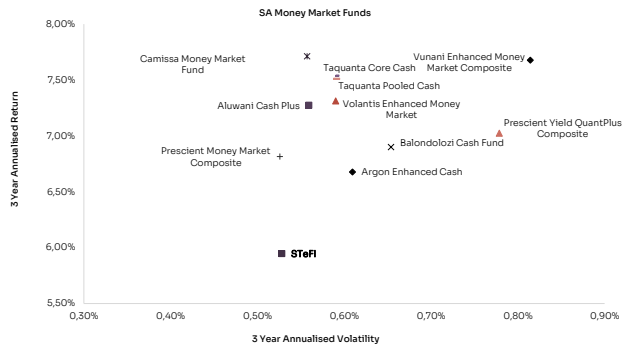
SA Money Market Funds

3 Year Annualised Return

8,00%
7,50%
7,00%
6,50%
6,00%
5,50%

Camissa Money Market Fund
Vunani Enhanced Money Market Composite
Taquanta Core Cash
Taquanta Pooled Cash
Aluwani Cash Plus
Volantis Enhanced Money Market
Prescient Yield QuantPlus Composite
Prescient Money Market Composite
Balondolozi Cash Fund
Argon Enhanced Cash
STeFI

0,30%
0,40%
0,50%
0,60%
0,70%
0,80%
0,90%

3 Year Annualised Volatility